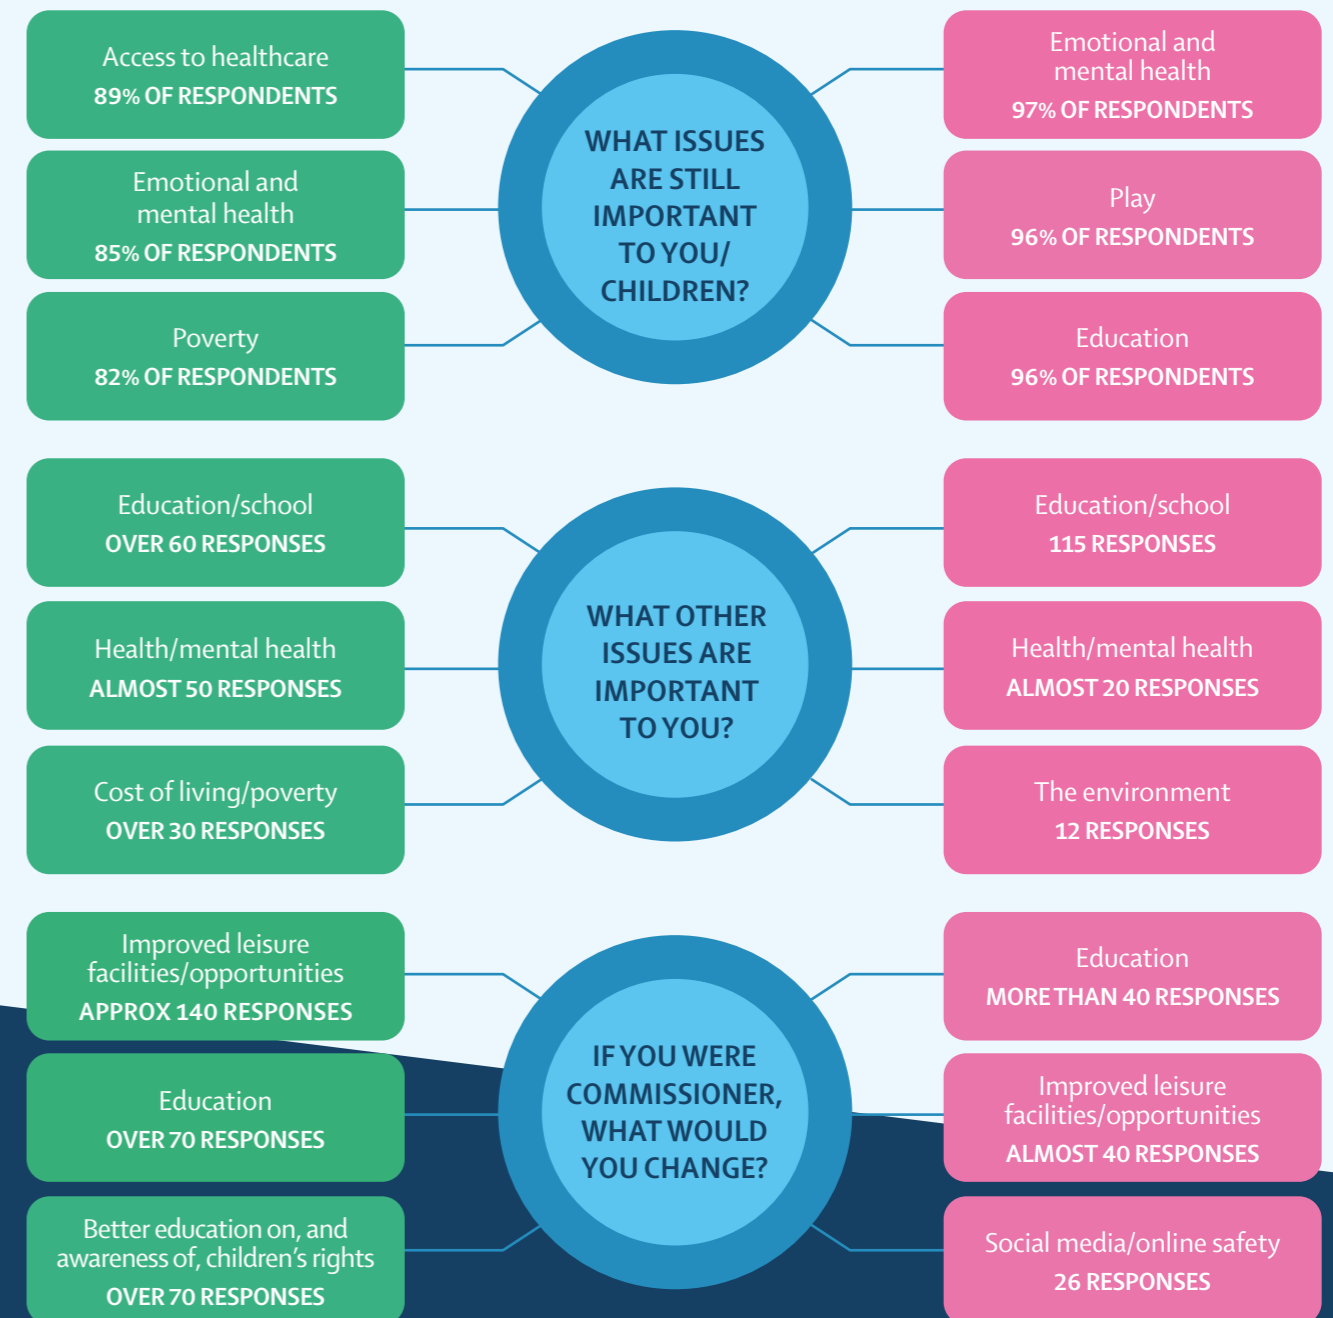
Access to healthcare
89% OF RESPONDENTS

Emotional and mental health
85% OF RESPONDENTS

Poverty
82% OF RESPONDENTS

WHAT ISSUES ARE STILL IMPORTANT TO YOU/ CHILDREN?

Emotional and mental health
97% OF RESPONDENTS

Play
96% OF RESPONDENTS

Education
96% OF RESPONDENTS

Education/school
OVER 60 RESPONSES

Health/mental health
ALMOST 50 RESPONSES

Cost of living/poverty
OVER 30 RESPONSES

WHAT OTHER ISSUES ARE IMPORTANT TO YOU?

Education/school
115 RESPONSES

Health/mental health
ALMOST 20 RESPONSES

The environment
12 RESPONSES

Improved leisure facilities/opportunities
APPROX 140 RESPONSES

Education
OVER 70 RESPONSES

Better education on, and awareness of, children's rights
OVER 70 RESPONSES

IF YOU WERE COMMISSIONER, WHAT WOULD YOU CHANGE?

Education
MORE THAN 40 RESPONSES

Improved leisure facilities/opportunities
ALMOST 40 RESPONSES

Social media/online safety
26 RESPONSES